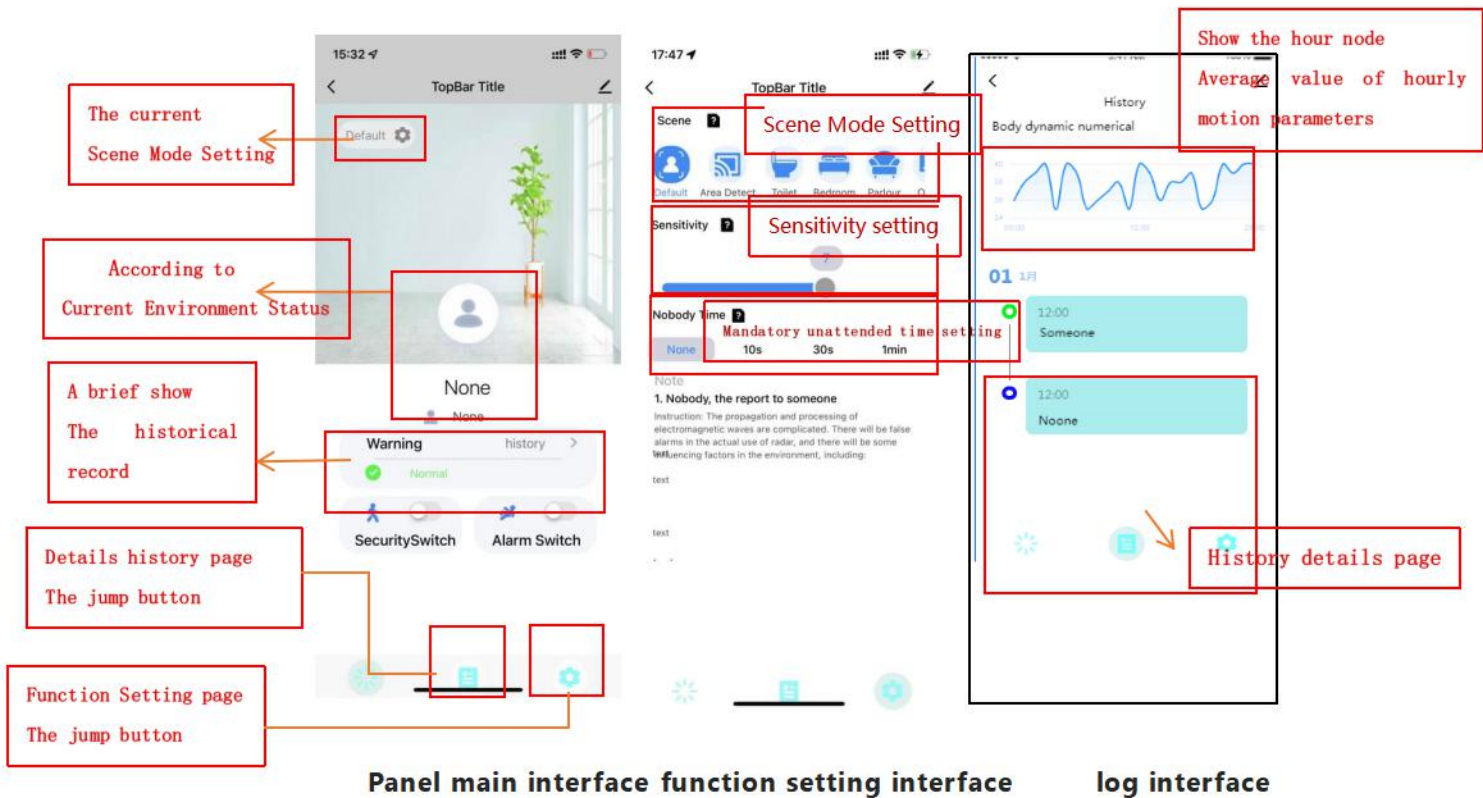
15:32

TopBar Title

The current
Scene Mode Setting

Default

According to
Current Environment Status

None

None

A brief show
The historical
record

Warning

history >

Normal

SecuritySwitch

Alarm Switch

Details history page
The jump button

Function Setting page
The jump button

17:47

TopBar Title

Scene

Scene Mode Setting

Default Area Detect Toilet Bedroom Parlour O

Sensitivity

Sensitivity setting

7

Nobody Time

Mandatory unattended time setting

None 10s 30s 1min

Note

1. Nobody, the report to someone

Instruction: The propagation and processing of electromagnetic waves are complicated. There will be false alarms in the actual use of radar, and there will be some influencing factors in the environment, including:

text

text

text

Show the hour node
Average value of hourly motion parameters

History

Body dynamic numerical

01 1月

12:00
Someone

12:00
Noone

History details page

Panel main interface function setting interface log interface